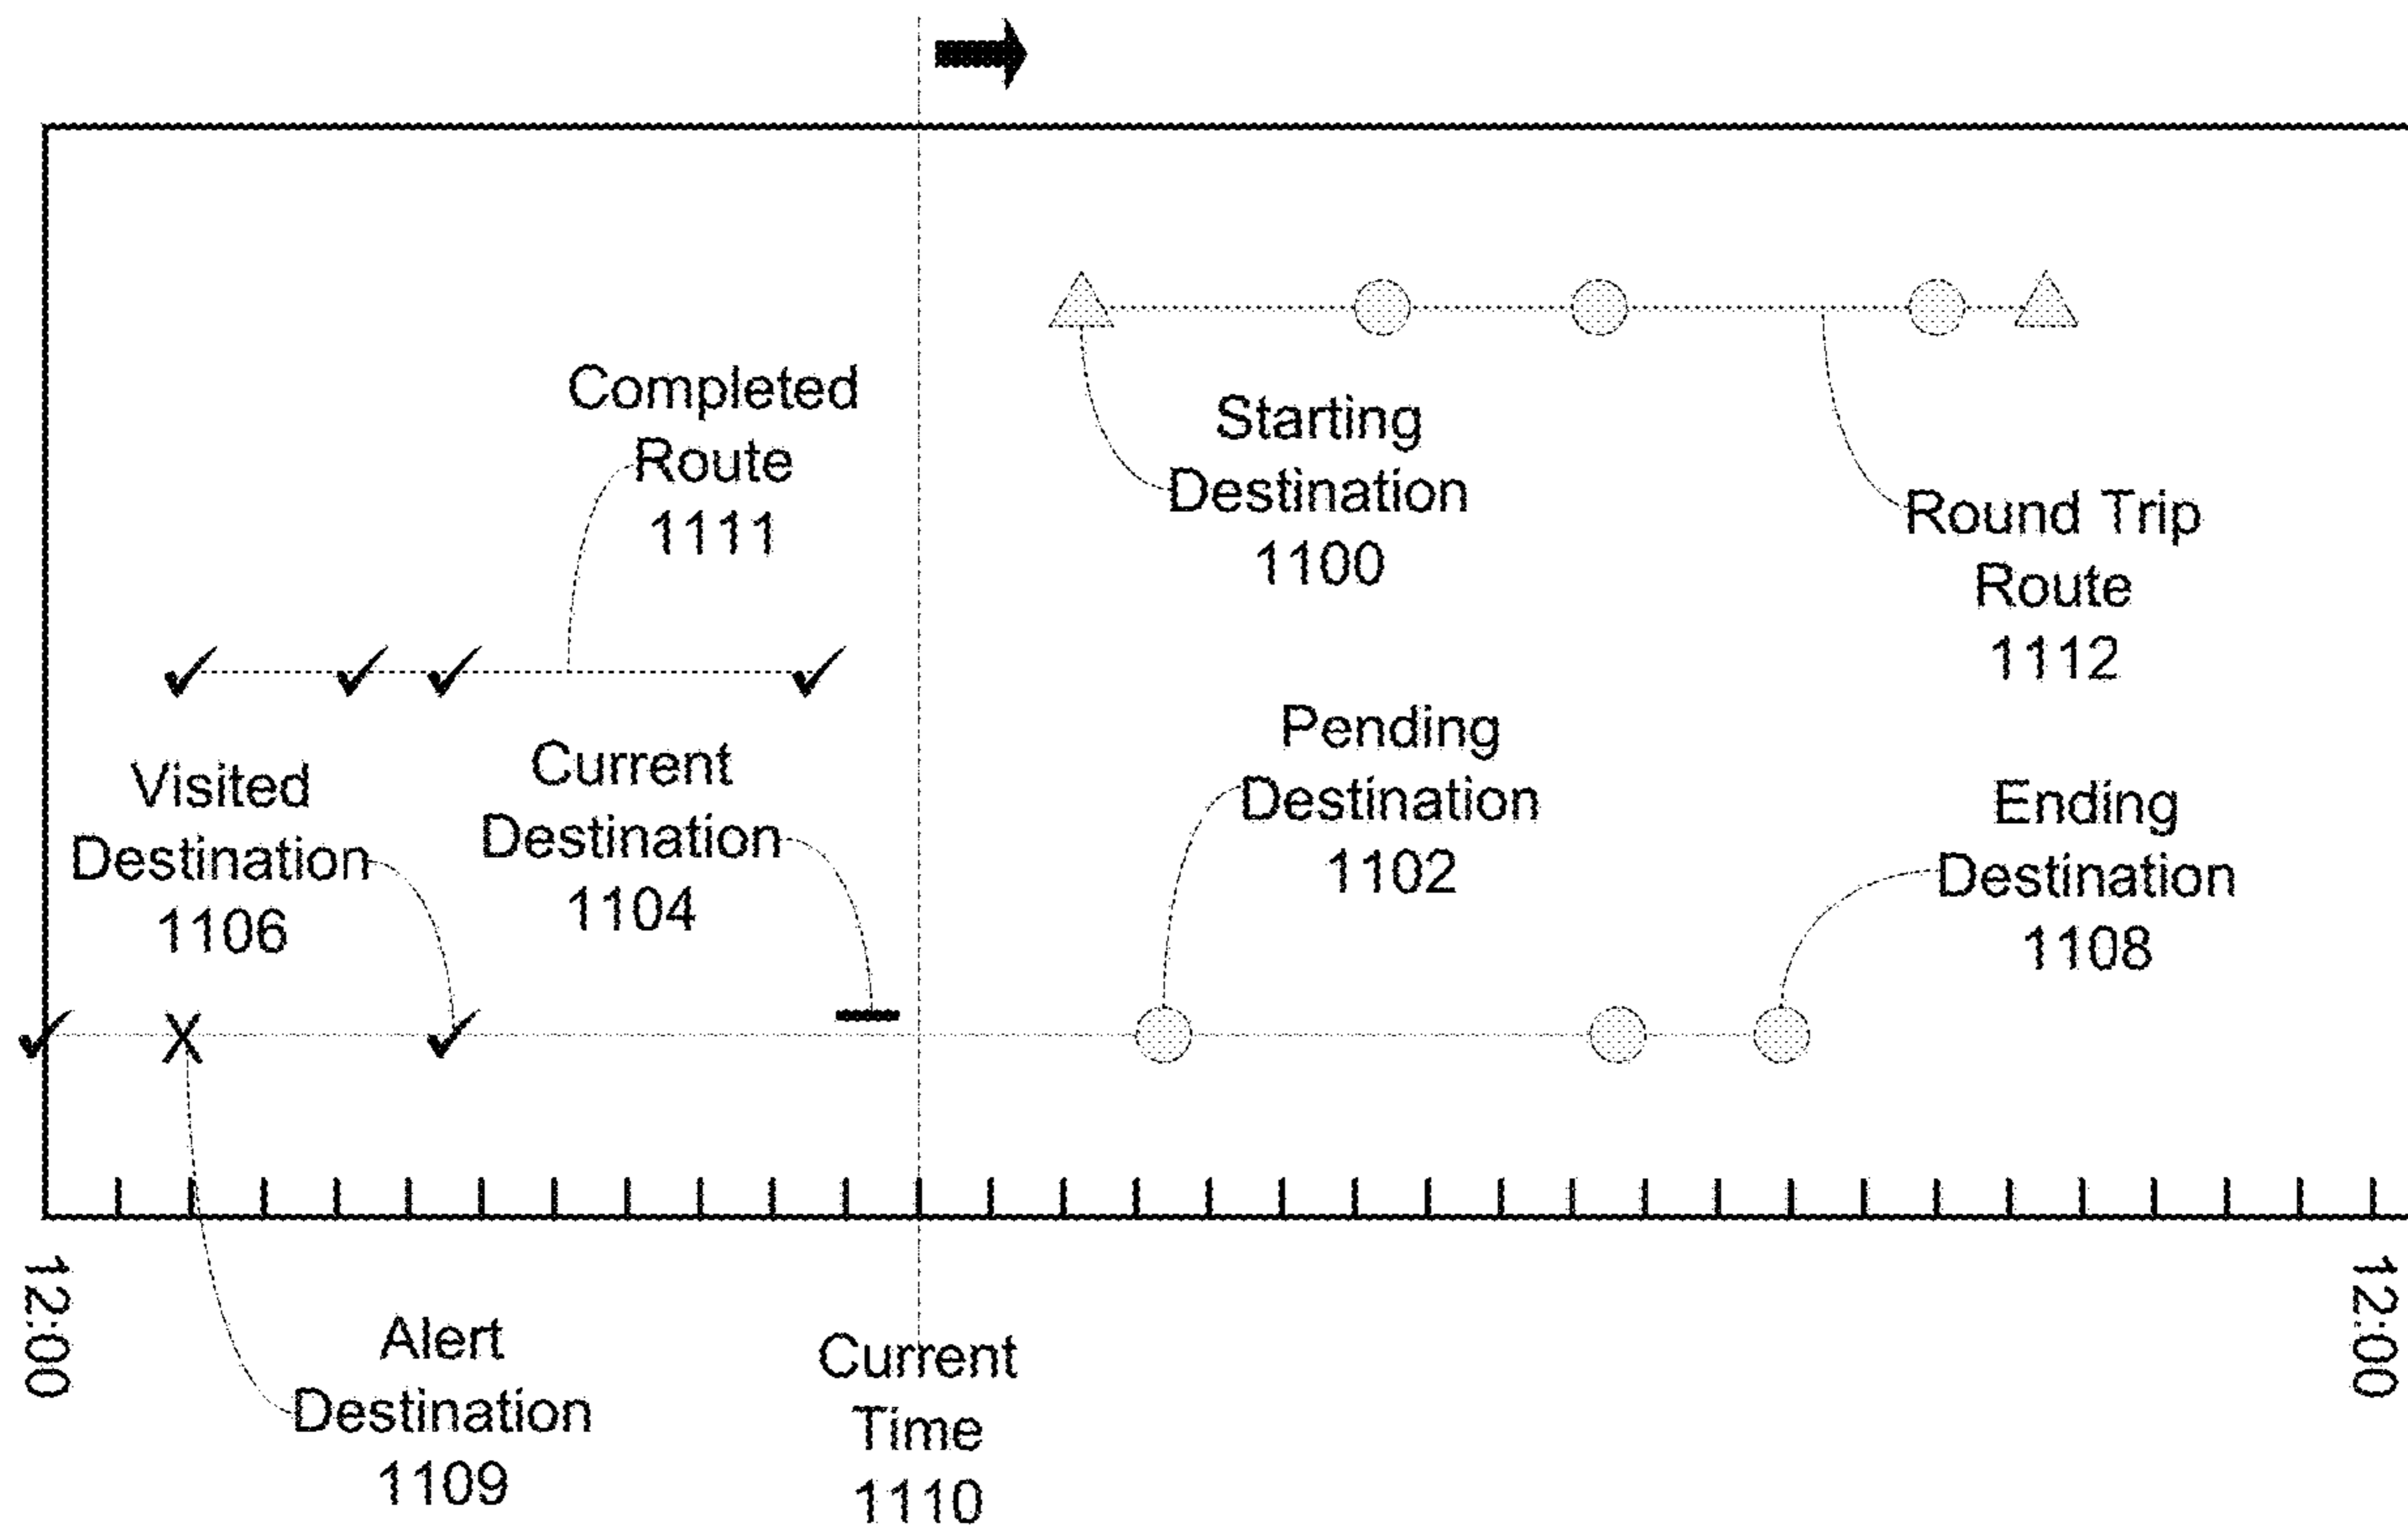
Completed Route 1111

Starting Destination 1100

Round Trip Route 1112

Visited Destination 1106

Current Destination 1104

Pending Destination 1102

Ending Destination 1108

X

12:00

Alert Destination 1109

Current Time 1110

12:00